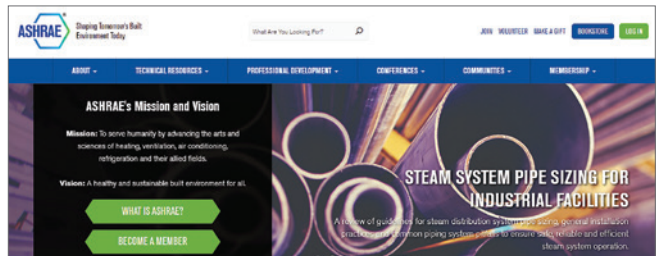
ASHRAE Shaping Tomorrow's Built Environment Today

What Are You Looking For?

JOIN VOLUNTEER MAKE A GIFT BOOKSTORE LOG IN

ABOUT TECHNICAL RESOURCES PROFESSIONAL DEVELOPMENT CONFERENCES COMMUNITIES MEMBERSHIP

ASHRAE's Mission and Vision

Mission: To serve humanity by advancing the arts and sciences of heating, ventilation, air conditioning, refrigeration and their allied fields.

Vision: A healthy and sustainable built environment for all.

WHAT IS ASHRAE?

BECOME A MEMBER

STEAM SYSTEM PIPE SIZING FOR INDUSTRIAL FACILITIES

A review of guide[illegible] for steam distribution system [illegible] sizing, general installation practices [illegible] common piping system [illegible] to ensure safe, reliable and efficient steam system operation.